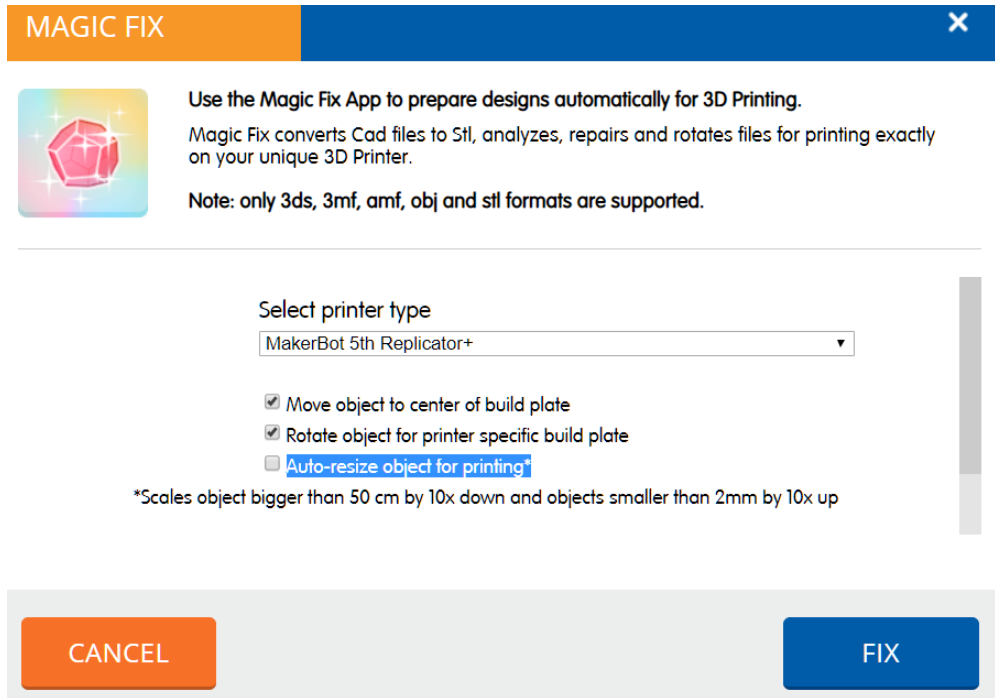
MAGIC FIX

✕

Use the Magic Fix App to prepare designs automatically for 3D Printing.

Magic Fix converts Cad files to Stl, analyzes, repairs and rotates files for printing exactly on your unique 3D Printer.

Note: only 3ds, 3mf, amf, obj and stl formats are supported.

Select printer type

MakerBot 5th Replicator+

Move object to center of build plate

Rotate object for printer specific build plate

Auto-resize object for printing*

*Scales object bigger than 50 cm by 10x down and objects smaller than 2mm by 10x up

CANCEL

FIX